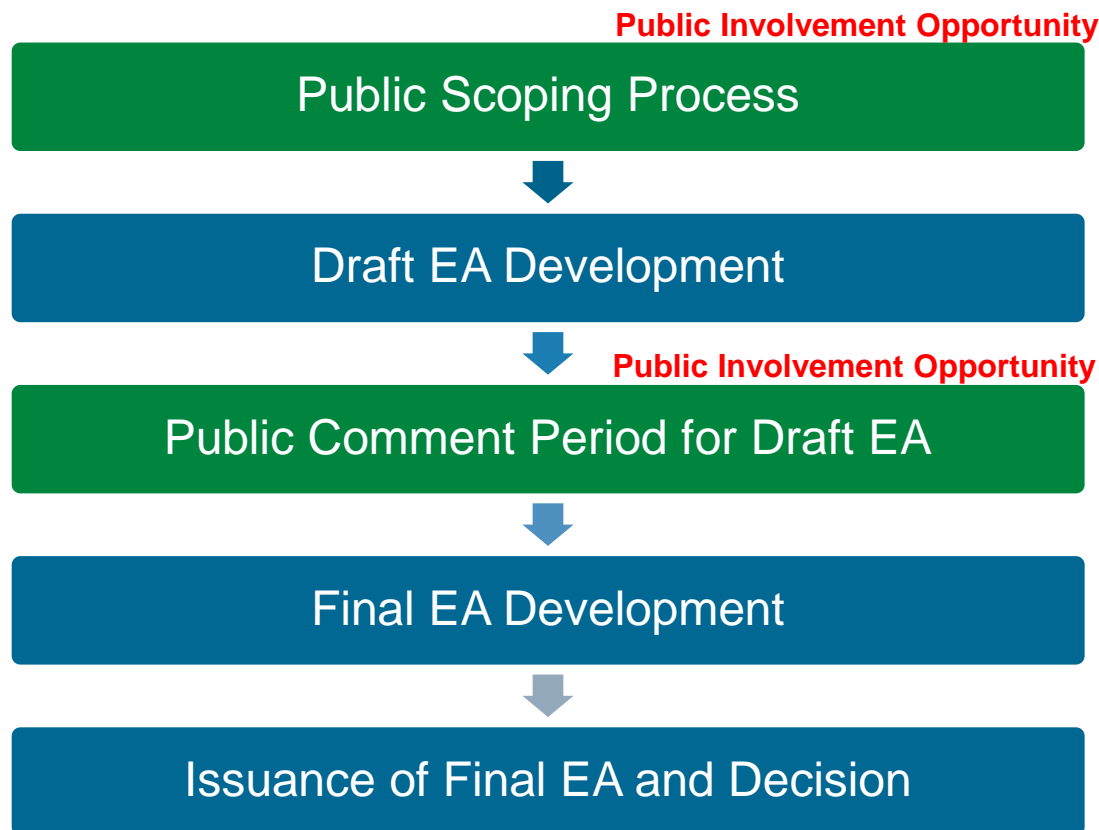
Public Involvement Opportunity

Public Scoping Process

Draft EA Development

Public Involvement Opportunity

Public Comment Period for Draft EA

Final EA Development

Issuance of Final EA and Decision